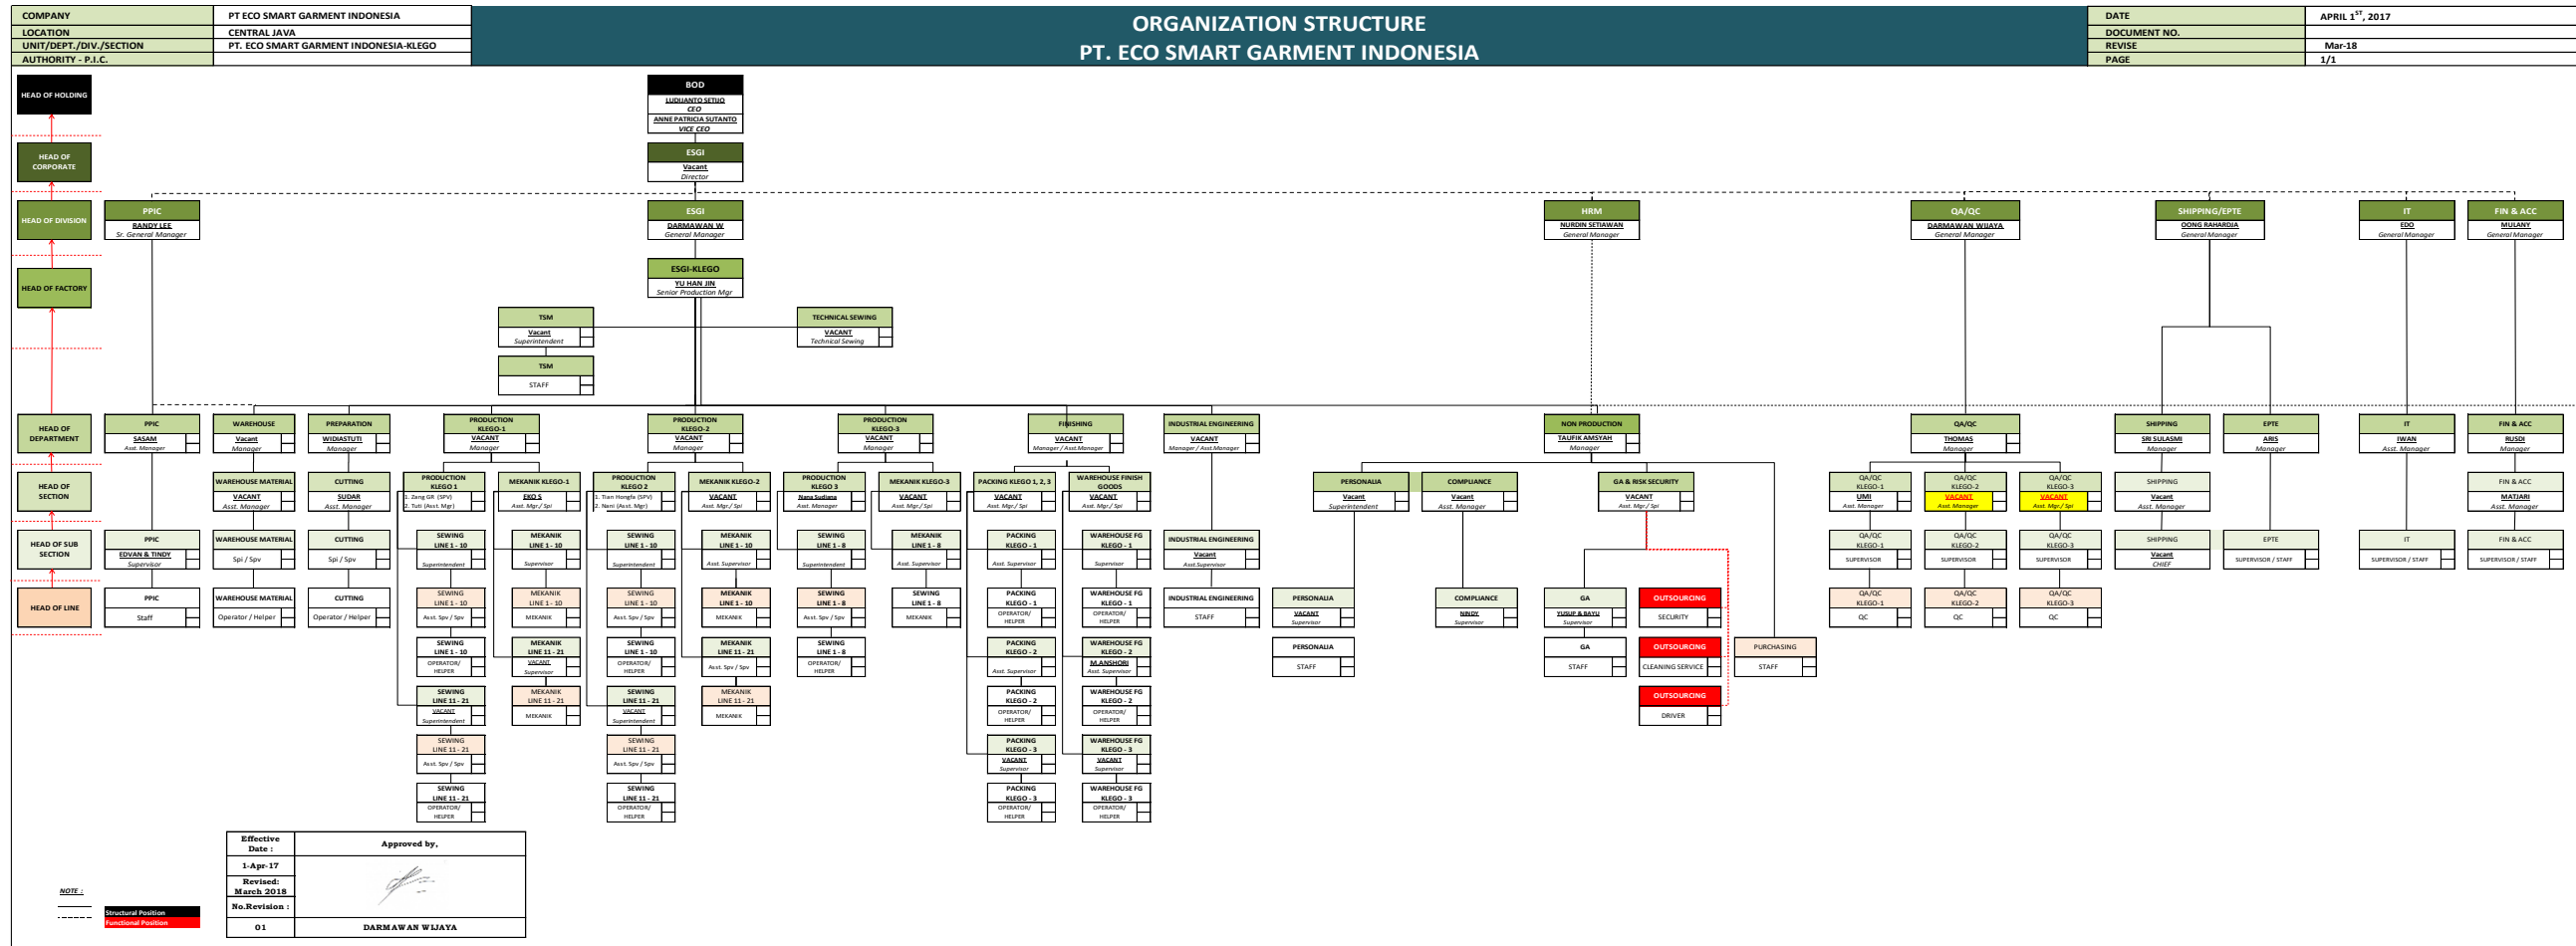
| COMPANY | PT ECO SMART GARMENT INDONESIA |
|---|---|
| LOCATION | CENTRAL JAVA |
| UNIT/DEPT./DIV./SECTION | PT. ECO SMART GARMENT INDONESIA-KLEGO |
| AUTHORITY - P.I.C. | |

ORGANIZATION STRUCTURE
PT. ECO SMART GARMENT INDONESIA

| DATE | APRIL 1$^{ST}$, 2017 |
|---|---|
| DOCUMENT NO. | |
| REVISE | Mar-18 |
| PAGE | 1/1 |

HEAD OF HOLDING
HEAD OF CORPORATE
HEAD OF DIVISION
HEAD OF FACTORY
HEAD OF DEPARTMENT
HEAD OF SECTION
HEAD OF SUB SECTION
HEAD OF LINE

BOD
LUDIJANTO SETIJO
CEO
ANNE PATRICIA SUTANTO
VICE CEO

ESGI
Vacant
Director

PPIC
RANDY LEE
Sr. General Manager

ESGI
DARMAWAN W
General Manager

HRM
NURDIN SETIAWAN
General Manager

QA/QC
DARMAWAN WIJAYA
General Manager

SHIPPING/EPTE
OONG RAHARDJA
General Manager

IT
EDO
General Manager

FIN & ACC
MULANY
General Manager

ESGI-KLEGO
YU HAN JIN
Senior Production Mgr

TSM
Vacant
Superintendent

TSM
STAFF

TECHNICAL SEWING
VACANT
Technical Sewing

PPIC
SASAM
Asst. Manager

WAREHOUSE
Vacant
Manager

PREPARATION
WIDIASTUTI
Manager

PRODUCTION KLEGO-1
VACANT
Manager

PRODUCTION KLEGO-2
VACANT
Manager

PRODUCTION KLEGO-3
VACANT
Manager

FINISHING
VACANT
Manager / Asst.Manager

INDUSTRIAL ENGINEERING
VACANT
Manager / Asst.Manager

NON PRODUCTION
TAUFIK AMSYAH
Manager

QA/QC
THOMAS
Manager

SHIPPING
SRI SULASMI
Manager

EPTE
ARIS
Manager

IT
IWAN
Asst. Manager

FIN & ACC
RUSDI
Manager

WAREHOUSE MATERIAL
VACANT
Asst. Manager

CUTTING
SUDAR
Asst. Manager

PRODUCTION KLEGO 1
1. Zang GR (SPV)
2. Tuti (Asst. Mgr)

MEKANIK KLEGO-1
EKO S
Asst. Mgr / Spi

PRODUCTION KLEGO 2
1. Tian Hongfa (SPV)
2. Nani (Asst. Mgr)

MEKANIK KLEGO-2
VACANT
Asst. Mgr / Spi

PRODUCTION KLEGO 3
Nana Sudiana
Asst. Manager

MEKANIK KLEGO-3
VACANT
Asst. Mgr / Spi

PACKING KLEGO 1, 2, 3
VACANT
Asst. Mgr / Spi

WAREHOUSE FINISH GOODS
VACANT
Asst. Mgr / Spi

PERSONALIA
Vacant
Superintendent

COMPLIANCE
Vacant
Asst. Manager

GA & RISK SECURITY
VACANT
Asst. Mgr / Spi

QA/QC KLEGO-1
UMI
Asst. Manager

QA/QC KLEGO-2
VACANT
Asst. Manager

QA/QC KLEGO-3
VACANT
Asst. Mgr / Spi

SHIPPING
Vacant
Asst. Manager

FIN & ACC
MATJARI
Asst. Manager

PPIC
EDVAN & TINDY
Supervisor

WAREHOUSE MATERIAL
Spi / Spv

CUTTING
Spi / Spv

SEWING LINE 1 - 10
Superintendent

MEKANIK LINE 1 - 10
Supervisor

SEWING LINE 1 - 10
Superintendent

MEKANIK LINE 1 - 10
Asst. Supervisor

SEWING LINE 1 - 8
Superintendent

MEKANIK LINE 1 - 8
Asst. Supervisor

PACKING KLEGO - 1
Asst. Supervisor

WAREHOUSE FG KLEGO - 1
Supervisor

INDUSTRIAL ENGINEERING
Vacant
Asst.Supervisor

QA/QC KLEGO-1
SUPERVISOR

QA/QC KLEGO-2
SUPERVISOR

QA/QC KLEGO-3
SUPERVISOR

SHIPPING
Vacant
CHIEF

EPTE
SUPERVISOR / STAFF

IT
SUPERVISOR / STAFF

FIN & ACC
SUPERVISOR / STAFF

PPIC
Staff

WAREHOUSE MATERIAL
Operator / Helper

CUTTING
Operator / Helper

SEWING LINE 1 - 10
Asst. Spv / Spv

MEKANIK LINE 1 - 10
MEKANIK

SEWING LINE 1 - 10
Asst. Spv / Spv

MEKANIK LINE 1 - 10
MEKANIK

SEWING LINE 1 - 8
Asst. Spv / Spv

SEWING LINE 1 - 8
MEKANIK

PACKING KLEGO - 1
OPERATOR/ HELPER

WAREHOUSE FG KLEGO - 1
OPERATOR/ HELPER

INDUSTRIAL ENGINEERING
STAFF

PERSONALIA
VACANT
Supervisor

COMPLIANCE
NINDY
Supervisor

GA
YUSUP & BAYU
Supervisor

OUTSOURCING
SECURITY

QA/QC KLEGO-1
QC

QA/QC KLEGO-2
QC

QA/QC KLEGO-3
QC

SEWING LINE 1 - 10
OPERATOR/ HELPER

MEKANIK LINE 11 - 21
VACANT
Supervisor

SEWING LINE 1 - 10
OPERATOR/ HELPER

MEKANIK LINE 11 - 21
Asst. Spv / Spv

SEWING LINE 1 - 8
OPERATOR/ HELPER

PACKING KLEGO - 2
Asst. Supervisor

WAREHOUSE FG KLEGO - 2
M.ANSHORI
Asst. Supervisor

PERSONALIA
STAFF

GA
STAFF

OUTSOURCING
CLEANING SERVICE

PURCHASING
STAFF

SEWING LINE 11 - 21
VACANT
Superintendent

MEKANIK LINE 11 - 21
MEKANIK

SEWING LINE 11 - 21
VACANT
Superintendent

MEKANIK LINE 11 - 21
MEKANIK

PACKING KLEGO - 2
OPERATOR/ HELPER

WAREHOUSE FG KLEGO - 2
OPERATOR/ HELPER

OUTSOURCING
DRIVER

SEWING LINE 11 - 21
Asst. Spv / Spv

SEWING LINE 11 - 21
Asst. Spv / Spv

PACKING KLEGO - 3
VACANT
Supervisor

WAREHOUSE FG KLEGO - 3
VACANT
Supervisor

SEWING LINE 11 - 21
OPERATOR/ HELPER

SEWING LINE 11 - 21
OPERATOR/ HELPER

PACKING KLEGO - 3
OPERATOR/ HELPER

WAREHOUSE FG KLEGO - 3
OPERATOR/ HELPER

| Effective Date : | Approved by, |
|---|---|
| 1-Apr-17 | |
| Revised: March 2018 | |
| No.Revision : | |
| 01 | DARMAWAN WIJAYA |

NOTE :
Structural Position
Functional Position